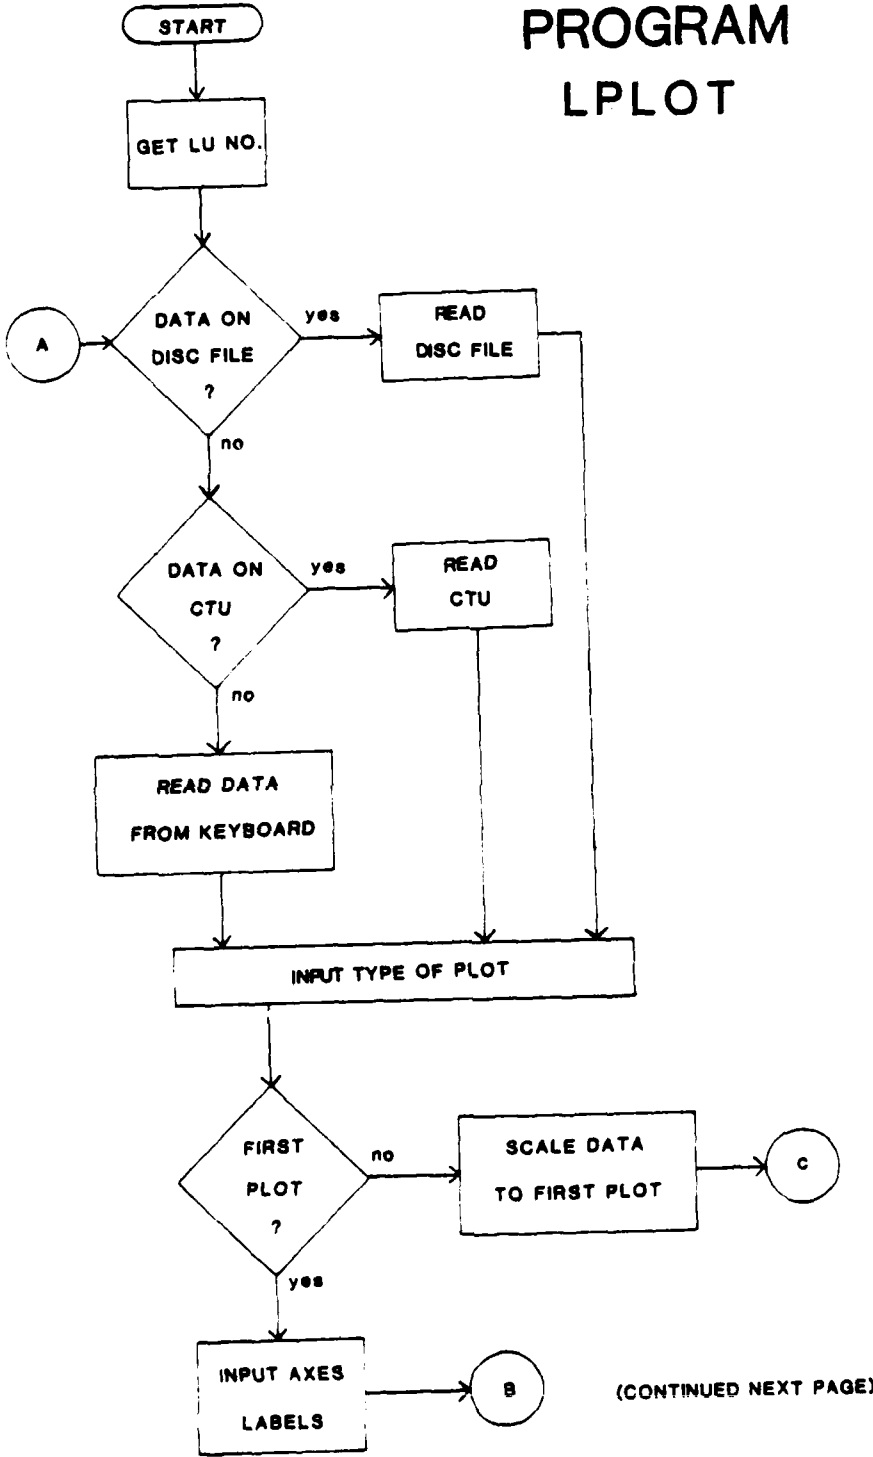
PROGRAM
LPLOT

START

GET LU NO.

A

DATA ON DISC FILE ?

yes

READ DISC FILE

no

DATA ON CTU ?

yes

READ CTU

no

READ DATA FROM KEYBOARD

INPUT TYPE OF PLOT

FIRST PLOT ?

no

SCALE DATA TO FIRST PLOT

C

yes

INPUT AXES LABELS

B

(CONTINUED NEXT PAGE)